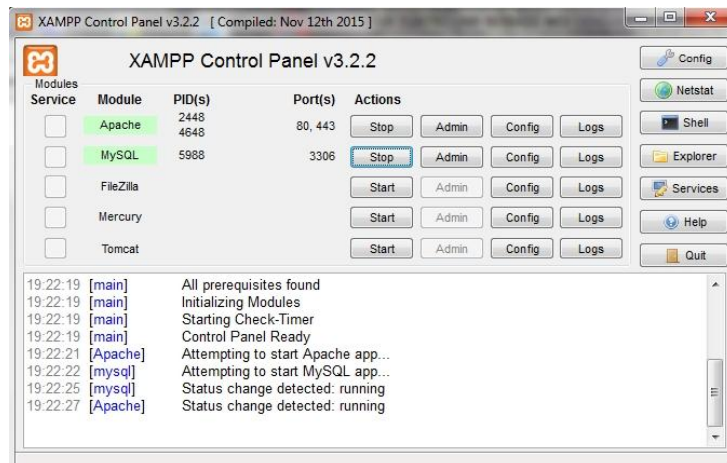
XAMPP Control Panel v3.2.2 [ Compiled: Nov 12th 2015 ]

XAMPP Control Panel v3.2.2

Config

Modules
Service

| Module | PID(s) | Port(s) | Actions | | | |
|---|---|---|---|---|---|---|
| Apache | 2448 4648 | 80, 443 | Stop | Admin | Config | Logs |
| MySQL | 5988 | 3306 | Stop | Admin | Config | Logs |
| FileZilla | | | Start | Admin | Config | Logs |
| Mercury | | | Start | Admin | Config | Logs |
| Tomcat | | | Start | Admin | Config | Logs |

Netstat
Shell
Explorer
Services
Help
Quit

19:22:19 [main] All prerequisites found
19:22:19 [main] Initializing Modules
19:22:19 [main] Starting Check-Timer
19:22:19 [main] Control Panel Ready
19:22:21 [Apache] Attempting to start Apache app...
19:22:22 [mysql] Attempting to start MySQL app...
19:22:25 [mysql] Status change detected: running
19:22:27 [Apache] Status change detected: running